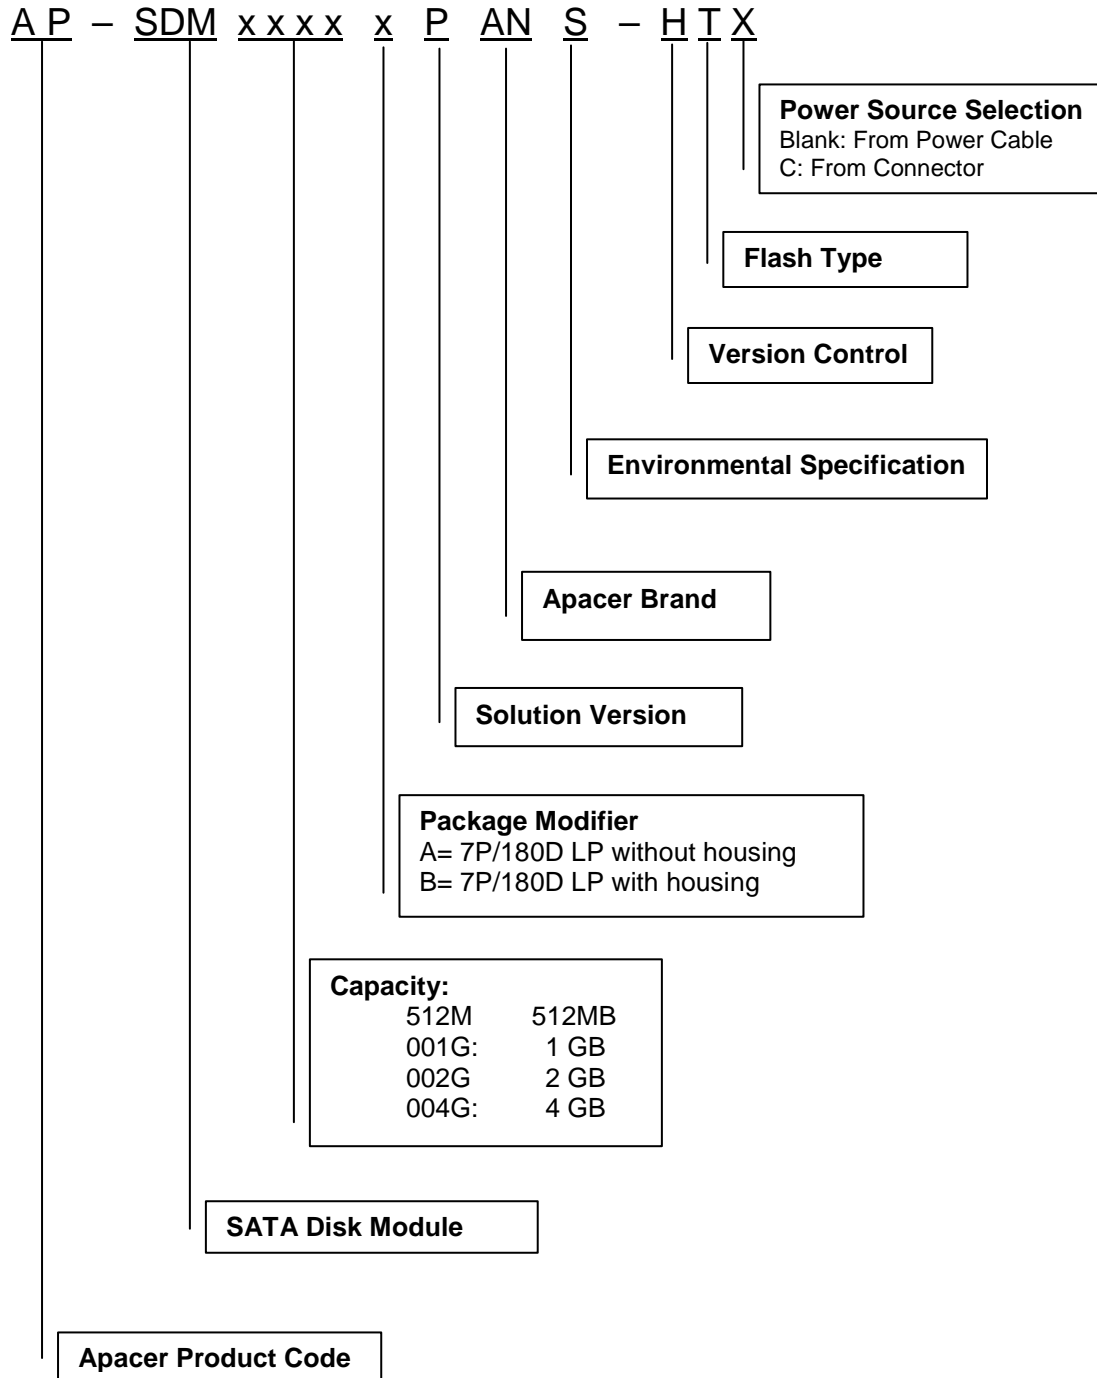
A P – SDM x x x x x P AN S – H T X

**Power Source Selection**
Blank: From Power Cable
C: From Connector

**Flash Type**

**Version Control**

**Environmental Specification**

**Apacer Brand**

**Solution Version**

**Package Modifier**
A= 7P/180D LP without housing
B= 7P/180D LP with housing

**Capacity:**

| | |
|---|---|
| 512M | 512MB |
| 001G: | 1 GB |
| 002G | 2 GB |
| 004G: | 4 GB |

**SATA Disk Module**

**Apacer Product Code**